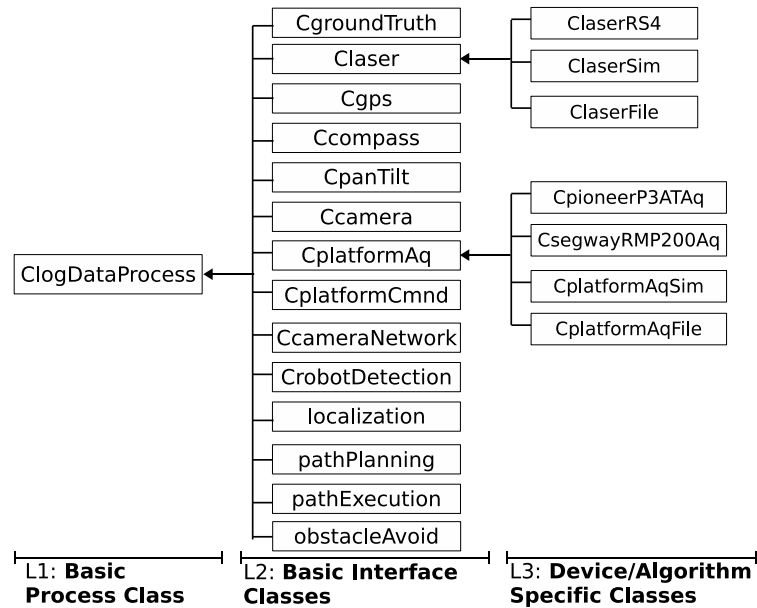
ClogDataProcess

CgroundTruth
Claser
Cgps
Ccompass
CpanTilt
Ccamera
CplatformAq
CplatformCmnd
CcameraNetwork
CrobotDetection
localization
pathPlanning
pathExecution
obstacleAvoid

ClaserRS4
ClaserSim
ClaserFile

CpioneerP3ATAq
CsegwayRMP200Aq
CplatformAqSim
CplatformAqFile

L1: **Basic Process Class**

L2: **Basic Interface Classes**

L3: **Device/Algorithm Specific Classes**